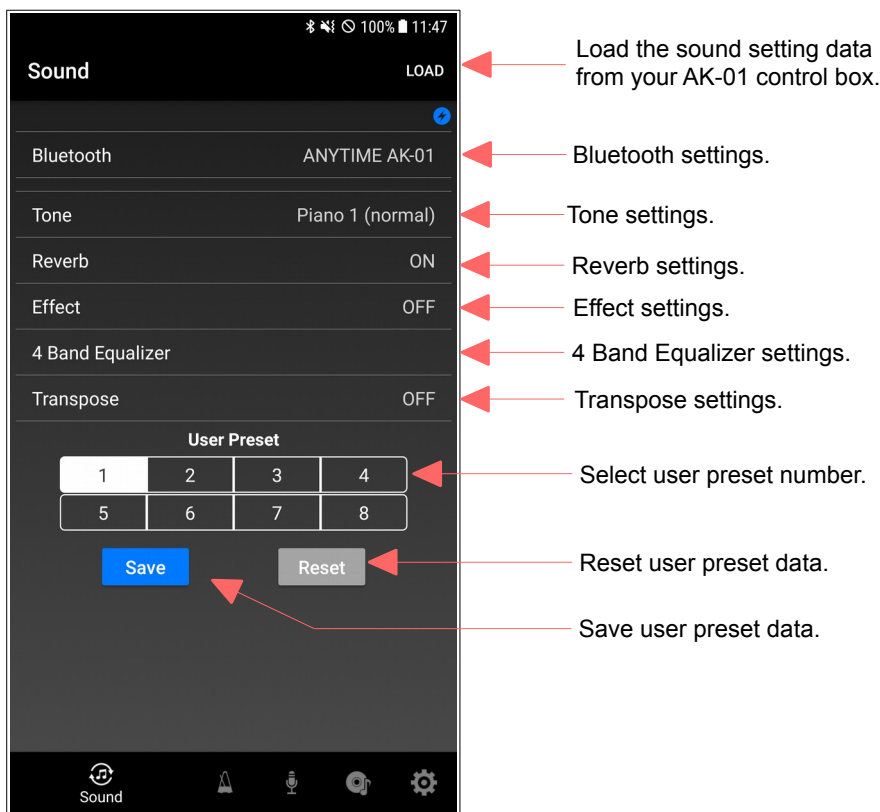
100% 11:47

Sound LOAD

Bluetooth ANYTIME AK-01

Tone Piano 1 (normal)

Reverb ON

Effect OFF

4 Band Equalizer

Transpose OFF

User Preset

| 1 | 2 | 3 | 4 |
|---|---|---|---|
| 5 | 6 | 7 | 8 |

Save Reset

Sound

Load the sound setting data from your AK-01 control box.

Bluetooth settings.

Tone settings.

Reverb settings.

Effect settings.

4 Band Equalizer settings.

Transpose settings.

Select user preset number.

Reset user preset data.

Save user preset data.